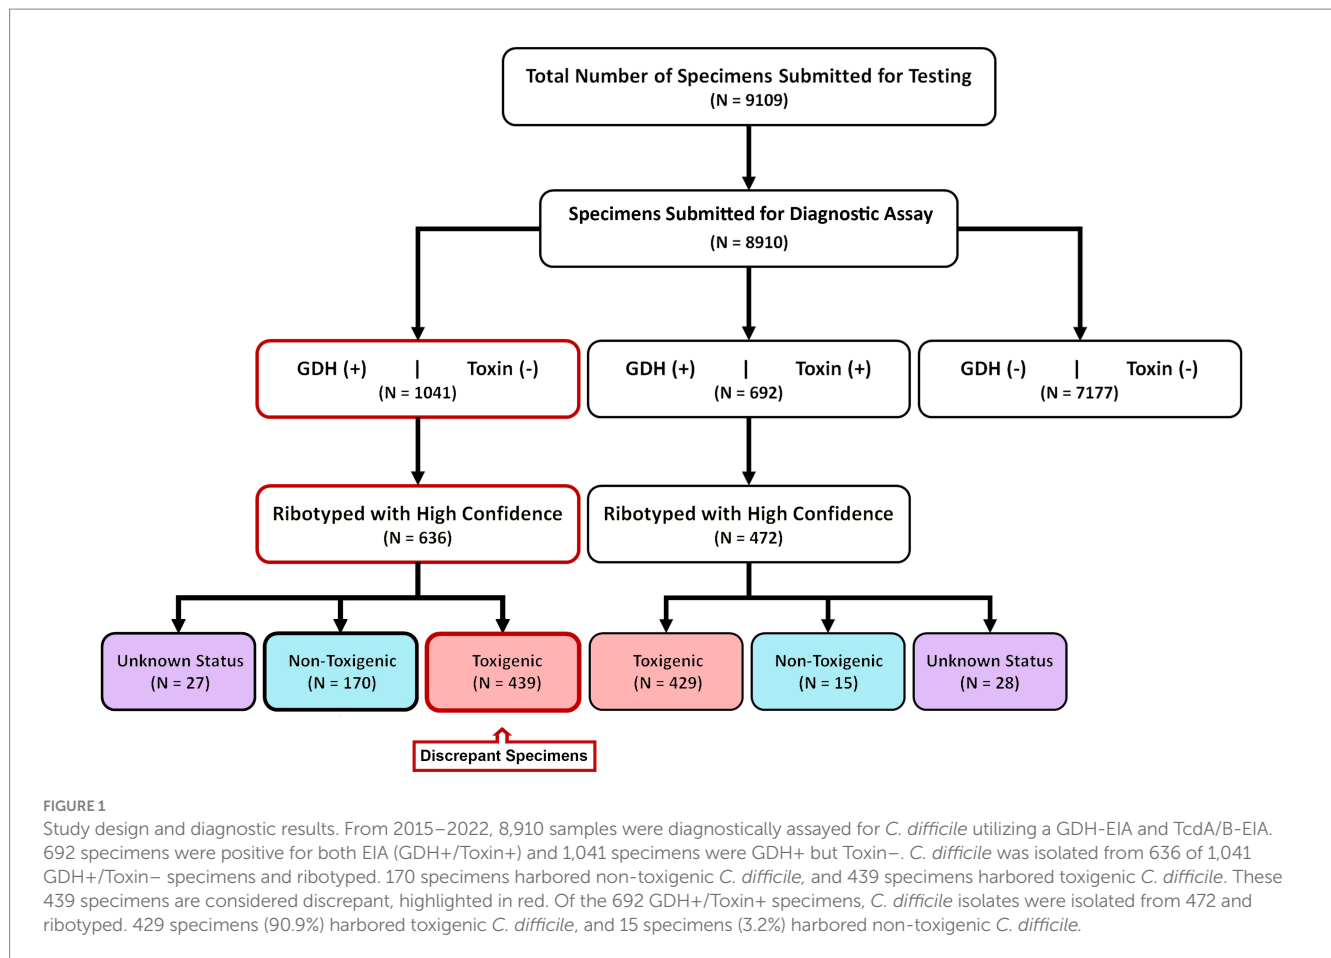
Total Number of Specimens Submitted for Testing
(N = 9109)

Specimens Submitted for Diagnostic Assay
(N = 8910)

GDH (+) | Toxin (-)
(N = 1041)

GDH (+) | Toxin (+)
(N = 692)

GDH (-) | Toxin (-)
(N = 7177)

Ribotyped with High Confidence
(N = 636)

Ribotyped with High Confidence
(N = 472)

Unknown Status
(N = 27)

Non-Toxigenic
(N = 170)

Toxigenic
(N = 439)

Toxigenic
(N = 429)

Non-Toxigenic
(N = 15)

Unknown Status
(N = 28)

Discrepant Specimens

FIGURE 1
Study design and diagnostic results. From 2015–2022, 8,910 samples were diagnostically assayed for C. difficile utilizing a GDH-EIA and TcdA/B-EIA. 692 specimens were positive for both EIA (GDH+/Toxin+) and 1,041 specimens were GDH+ but Toxin−. C. difficile was isolated from 636 of 1,041 GDH+/Toxin− specimens and ribotyped. 170 specimens harbored non-toxigenic C. difficile, and 439 specimens harbored toxigenic C. difficile. These 439 specimens are considered discrepant, highlighted in red. Of the 692 GDH+/Toxin+ specimens, C. difficile isolates were isolated from 472 and ribotyped. 429 specimens (90.9%) harbored toxigenic C. difficile, and 15 specimens (3.2%) harbored non-toxigenic C. difficile.